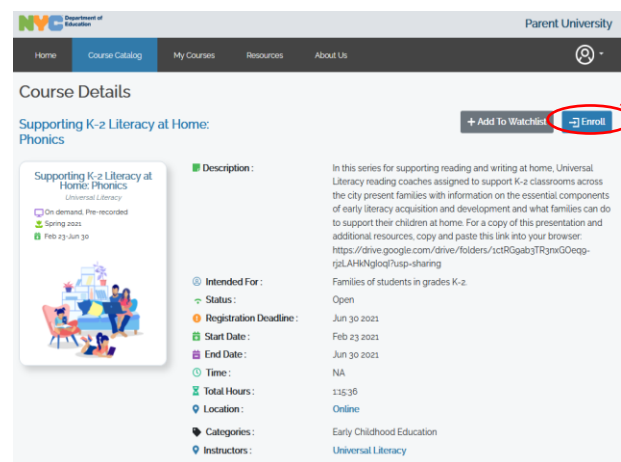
NYC Department of Education

Parent University

Home Course Catalog My Courses Resources About Us

Course Details

Supporting K-2 Literacy at Home: Phonics

+ Add To Watchlist

Enroll

Supporting K-2 Literacy at Home: Phonics
Universal Literacy
On demand, Pre-recorded
Spring 2021
Feb 23-Jun 30

Description : In this series for supporting reading and writing at home, Universal Literacy reading coaches assigned to support K-2 classrooms across the city present families with information on the essential components of early literacy acquisition and development and what families can do to support their children at home. For a copy of this presentation and additional resources, copy and paste this link into your browser: https://drive.google.com/drive/folders/1ctRG9ab3TR3nxGOeq9-rj2LAHkNgloqI?usp=sharing

Intended For : Families of students in grades K-2.

Status : Open

Registration Deadline : Jun 30 2021

Start Date : Feb 23 2021

End Date : Jun 30 2021

Time : NA

Total Hours : 1:15:36

Location : Online

Categories : Early Childhood Education

Instructors : Universal Literacy